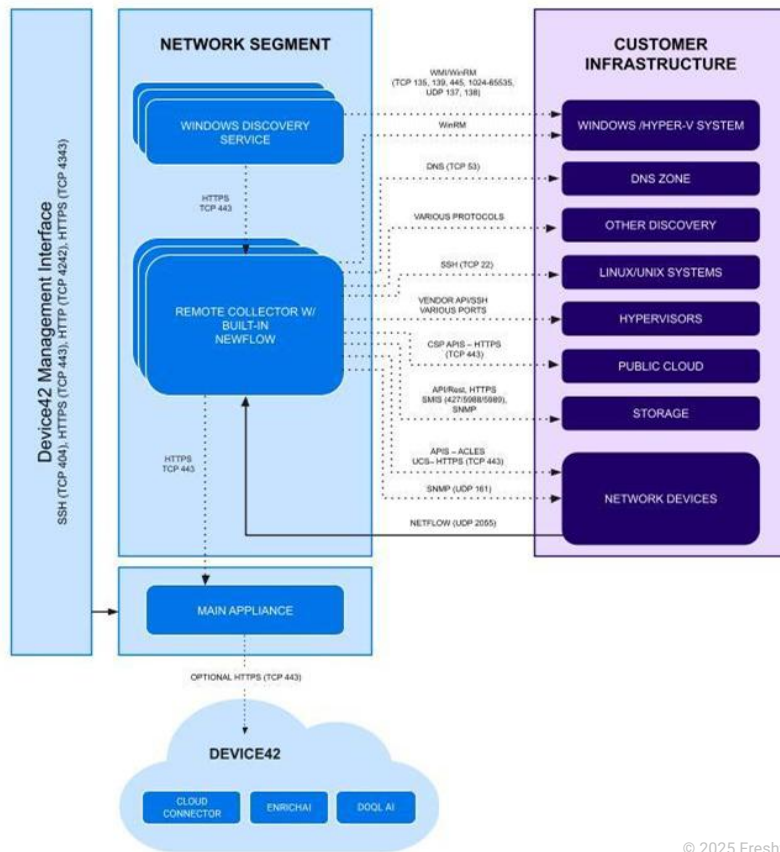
Device42 Management Interface
SSH (TCP 404), HTTPS (TCP 443), HTTP (TCP 4242), HTTPS (TCP 4343)

NETWORK SEGMENT

WINDOWS DISCOVERY SERVICE

HTTPS
TCP 443

REMOTE COLLECTOR W/ BUILT-IN NEWFLOW

HTTPS
TCP 443

MAIN APPLIANCE

OPTIONAL HTTPS (TCP 443)

DEVICE42

CLOUD CONNECTOR

ENRICHAI

DOQL AI

CUSTOMER INFRASTRUCTURE

WMI/WinRM
(TCP 135, 139, 445, 1024-65535, UDP 137, 138)

WinRM

WINDOWS /HYPER-V SYSTEM

DNS (TCP 53)

DNS ZONE

VARIOUS PROTOCOLS

OTHER DISCOVERY

SSH (TCP 22)

LINUX/UNIX SYSTEMS

VENDOR API/SSH
VARIOUS PORTS

HYPERVISORS

CSP APIS – HTTPS
(TCP 443)

PUBLIC CLOUD

API/Rest, HTTPS
SMIS (427/5988/5989),
SNMP

STORAGE

APIS – ACLES
UCS– HTTPS (TCP 443)

SNMP (UDP 161)

NETWORK DEVICES

NETFLOW (UDP 2055)

© 2025 Fresh